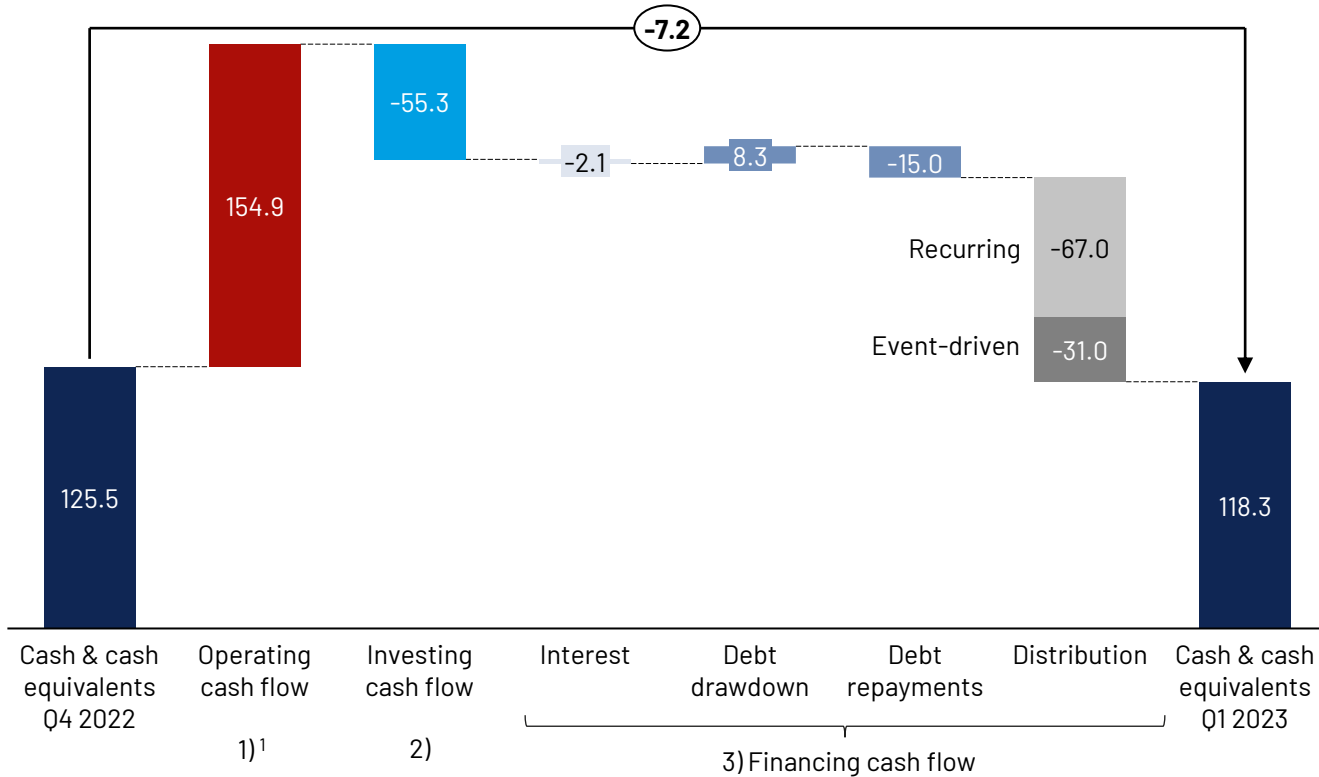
-7.2

125.5

154.9

-55.3

-2.1

8.3

-15.0

Recurring

-67.0

Event-driven

-31.0

118.3

Cash & cash equivalents Q4 2022

Operating cash flow

1) $^1$

Investing cash flow

2)

Interest

Debt drawdown

Debt repayments

Distribution

3) Financing cash flow

Cash & cash equivalents Q1 2023